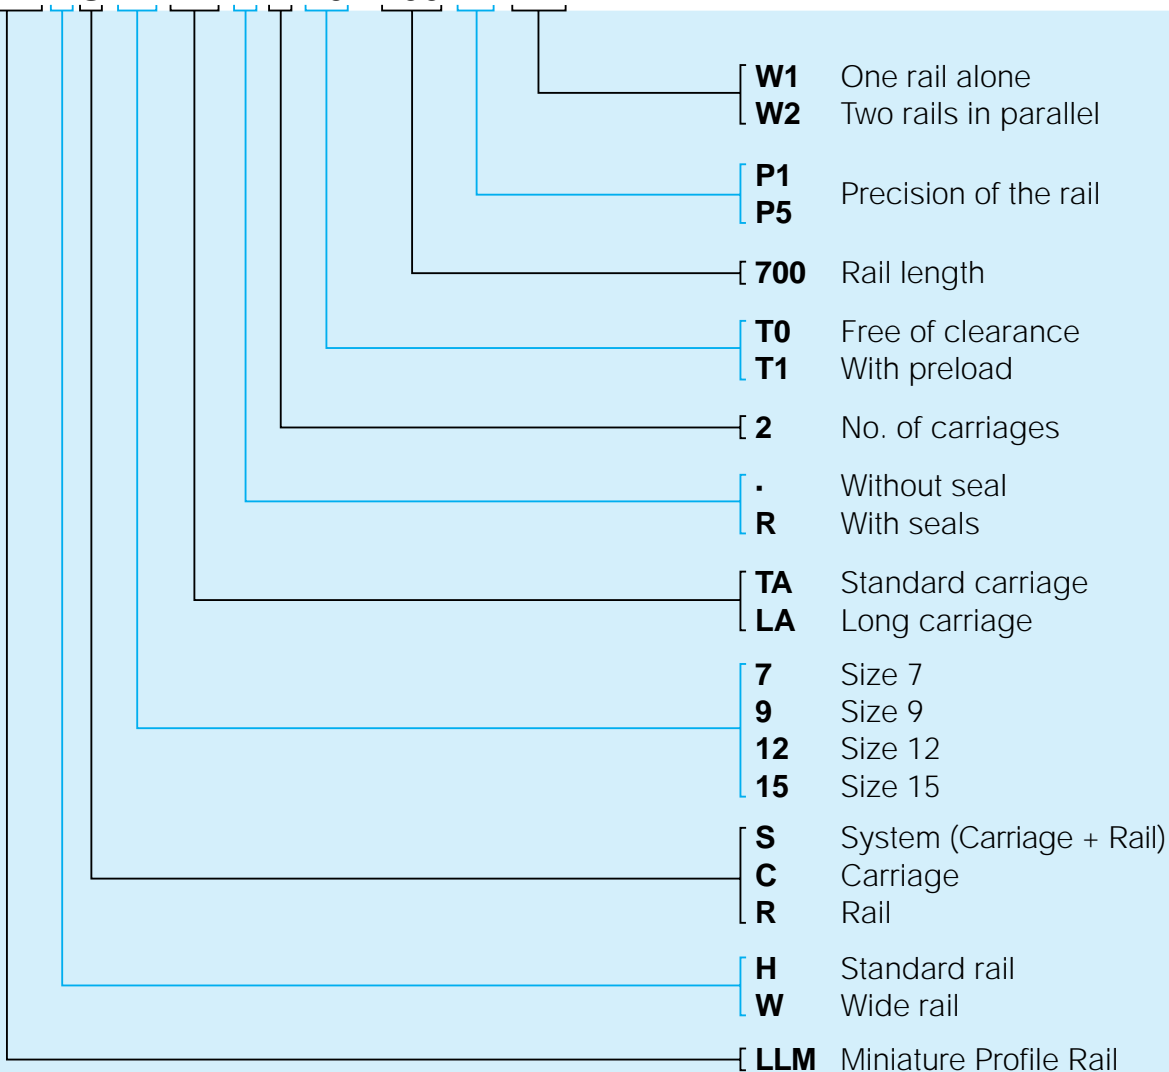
**W1** One rail alone
**W2** Two rails in parallel

**P1**
**P5** Precision of the rail

**700** Rail length

**T0** Free of clearance
**T1** With preload

**2** No. of carriages

**·** Without seal
**R** With seals

**TA** Standard carriage
**LA** Long carriage

**7** Size 7
**9** Size 9
**12** Size 12
**15** Size 15

**S** System (Carriage + Rail)
**C** Carriage
**R** Rail

**H** Standard rail
**W** Wide rail

**LLM** Miniature Profile Rail